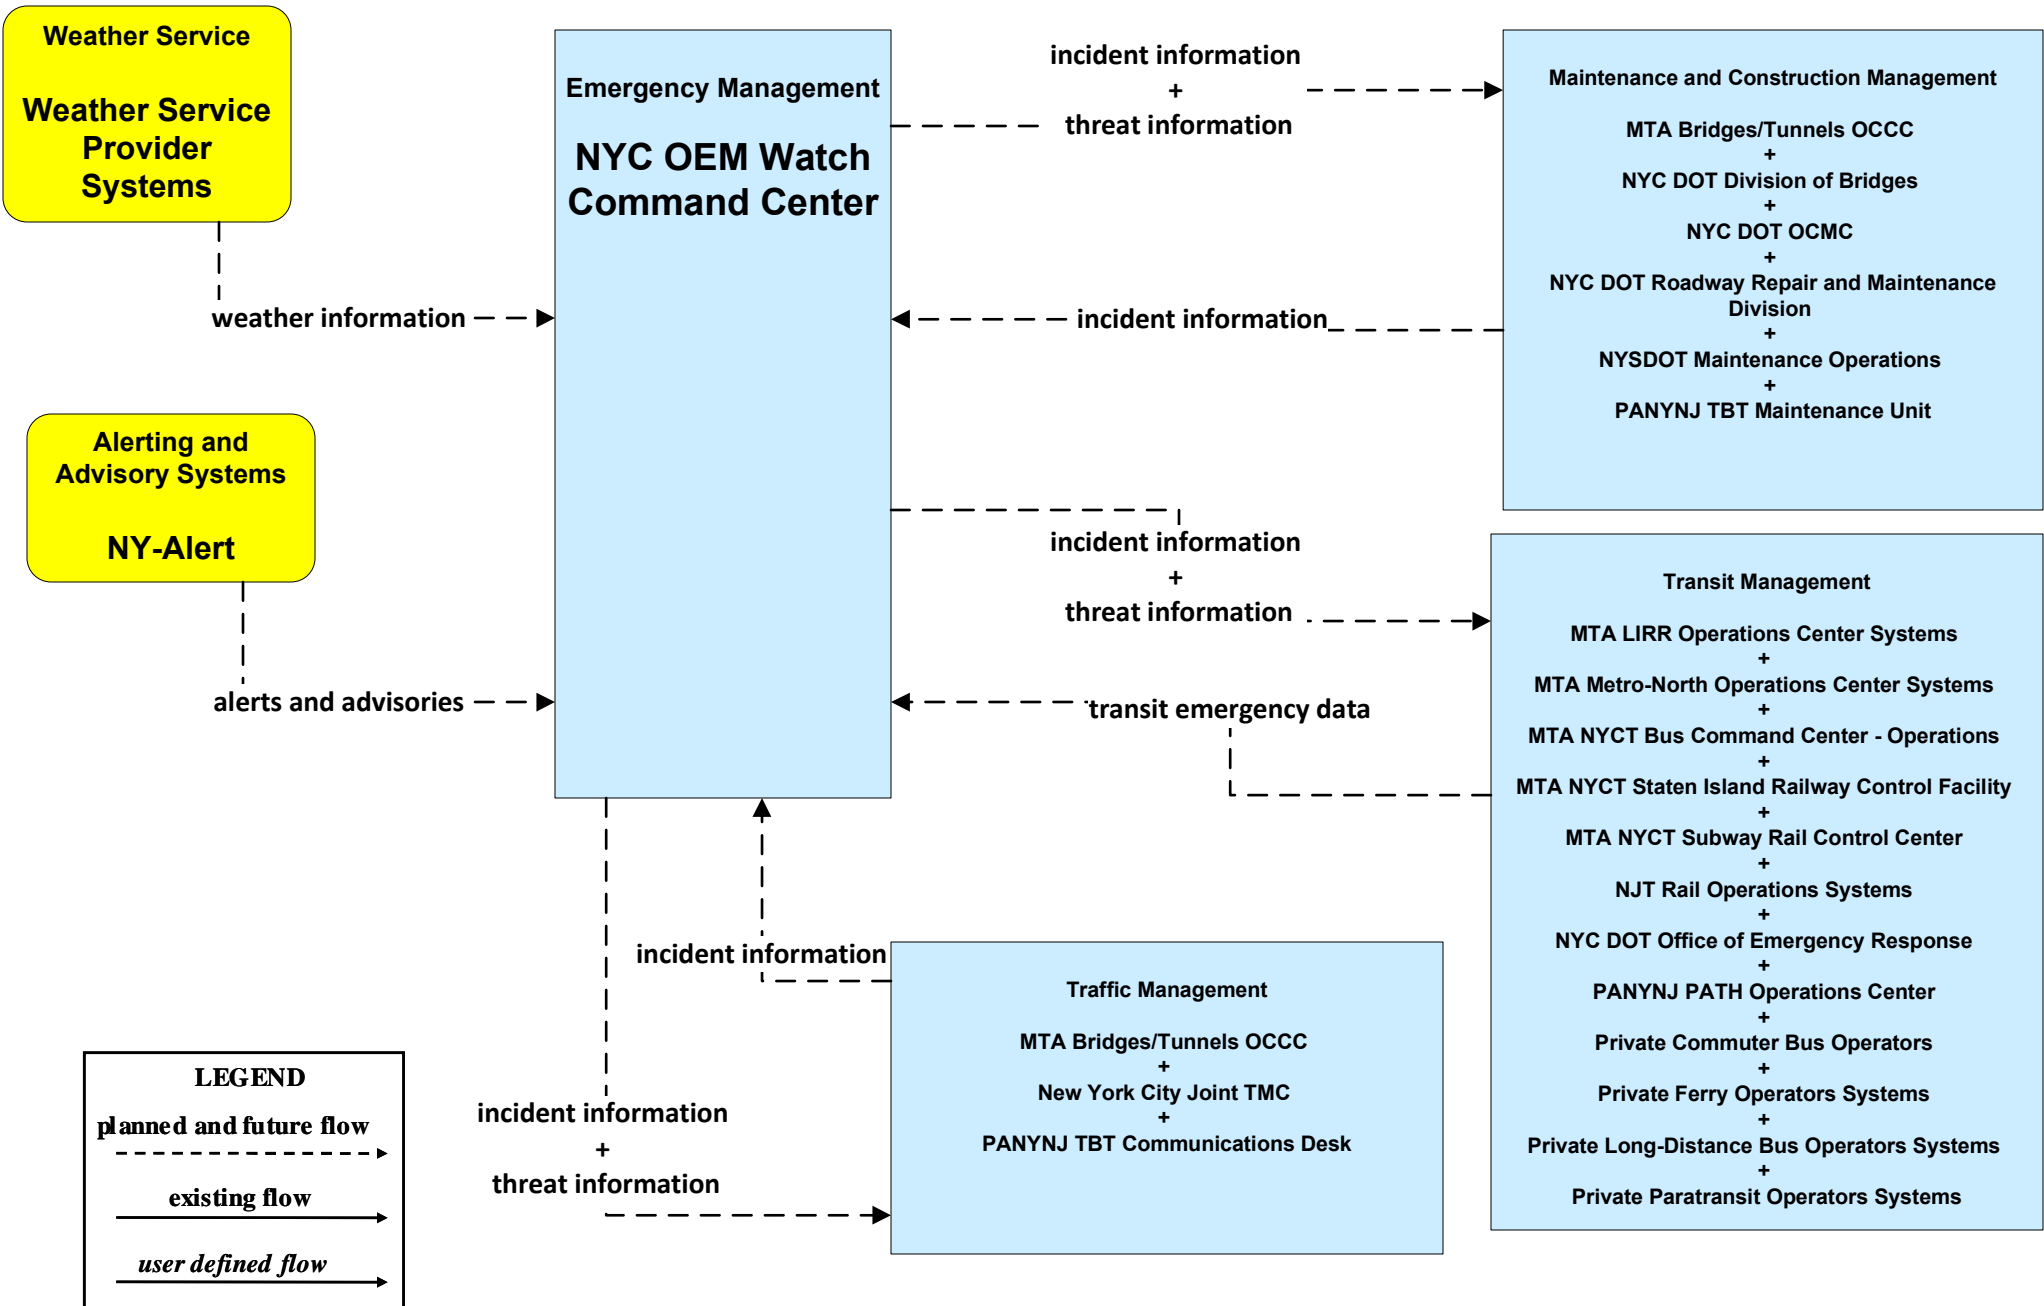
Weather Service

Weather Service Provider Systems

Emergency Management

NYC OEM Watch Command Center

incident information
+
threat information

Maintenance and Construction Management

MTA Bridges/Tunnels OCCC
+
NYC DOT Division of Bridges
+
NYC DOT OCMC
+
NYC DOT Roadway Repair and Maintenance Division
+
NYSDOT Maintenance Operations
+
PANYNJ TBT Maintenance Unit

weather information

incident information

Alerting and Advisory Systems

NY-Alert

incident information
+
threat information

Transit Management

MTA LIRR Operations Center Systems
+
MTA Metro-North Operations Center Systems
+
MTA NYCT Bus Command Center - Operations
+
MTA NYCT Staten Island Railway Control Facility
+
MTA NYCT Subway Rail Control Center
+
NJT Rail Operations Systems
+
NYC DOT Office of Emergency Response
+
PANYNJ PATH Operations Center
+
Private Commuter Bus Operators
+
Private Ferry Operators Systems
+
Private Long-Distance Bus Operators Systems
+
Private Paratransit Operators Systems

alerts and advisories

transit emergency data

incident information

Traffic Management

MTA Bridges/Tunnels OCCC
+
New York City Joint TMC
+
PANYNJ TBT Communications Desk

LEGEND
planned and future flow
existing flow
user defined flow

incident information
+
threat information